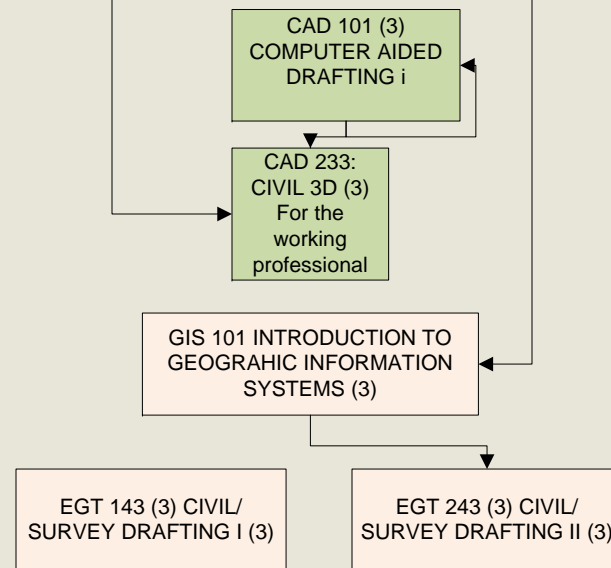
CAD 101 (3) COMPUTER AIDED DRAFTING i

CAD 233: CIVIL 3D (3) For the working professional

GIS 101 INTRODUCTION TO GEOGRAHIC INFORMATION SYSTEMS (3)

EGT 143 (3) CIVIL/ SURVEY DRAFTING I (3)

EGT 243 (3) CIVIL/ SURVEY DRAFTING II (3)